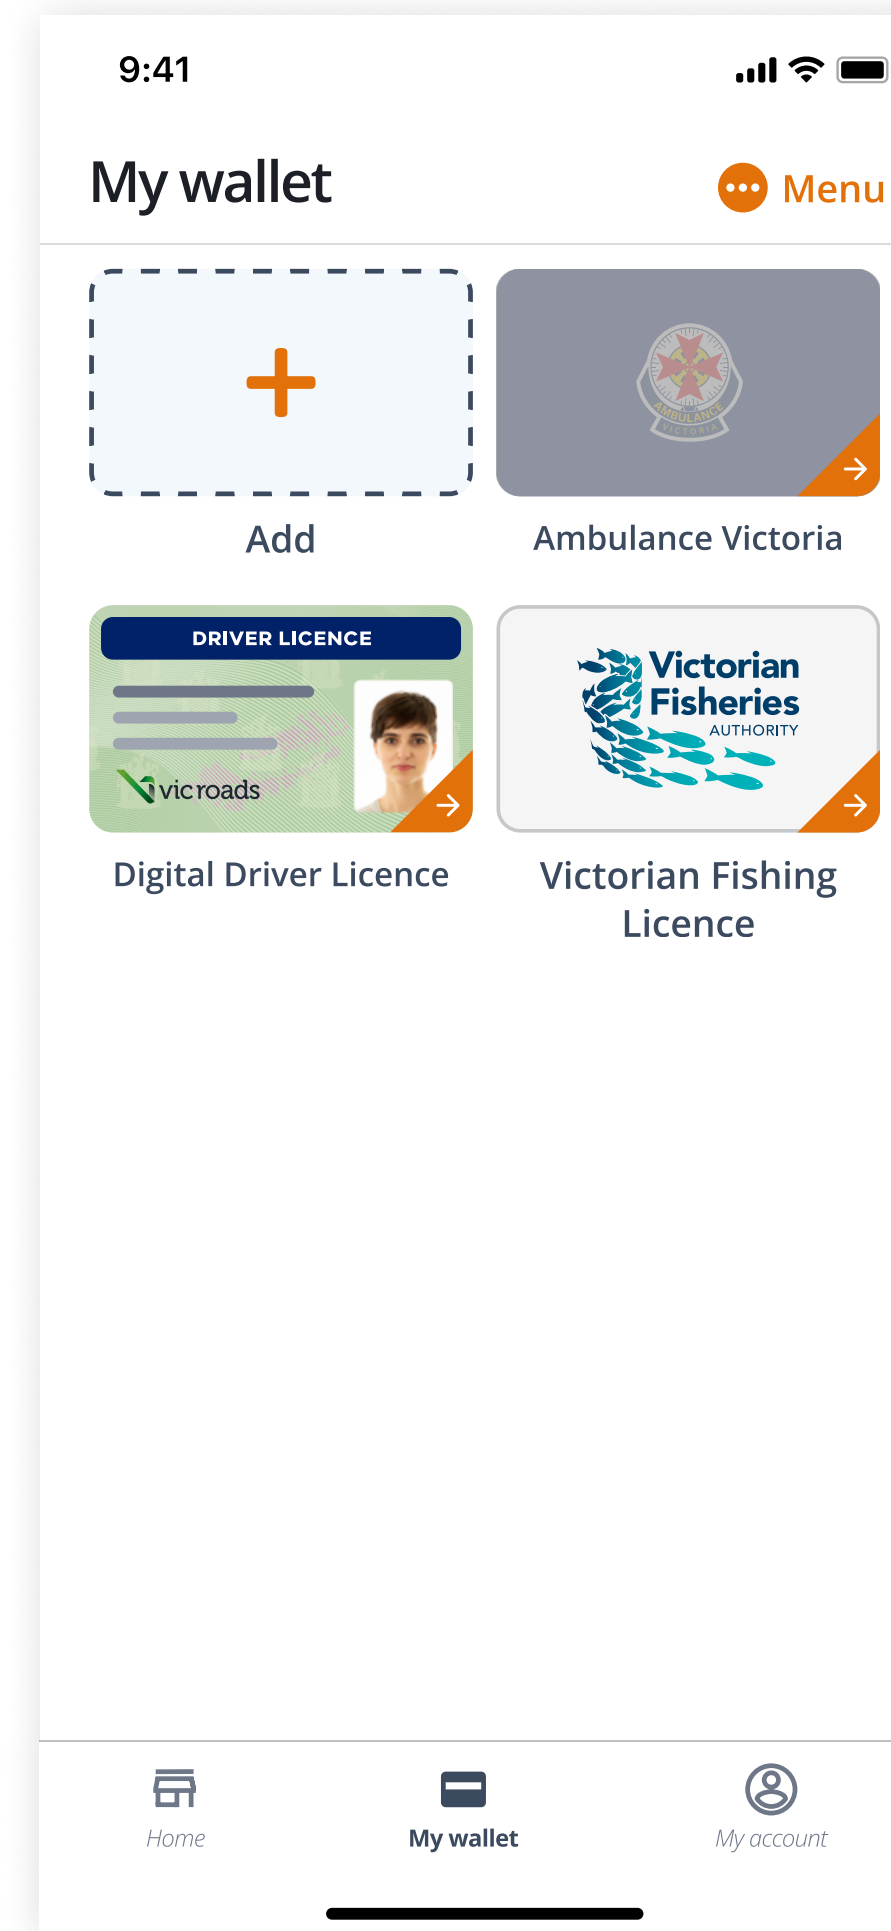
9:41

My wallet

Menu

+

Add

AMBULANCE VICTORIA

Ambulance Victoria

DRIVER LICENCE

vicroads

Digital Driver Licence

Victorian Fisheries AUTHORITY

Victorian Fishing Licence

Home

My wallet

My account